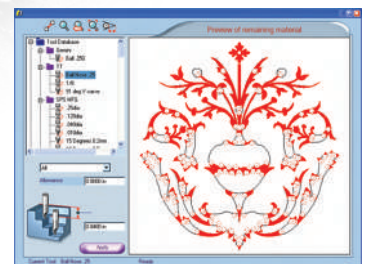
Preview of remaining material

Tool Database
Generic
Ball .250
1/4
Ball Nose .25
1/8
15 deg V carve
SPE NFS
.25dia
.125dia
.0625dia
.03dia
15 Degree 0.2mm

All
Allowance
0.0000 in
0.0000 in
Apply

Current Tool : Ball Nose .25
Ready